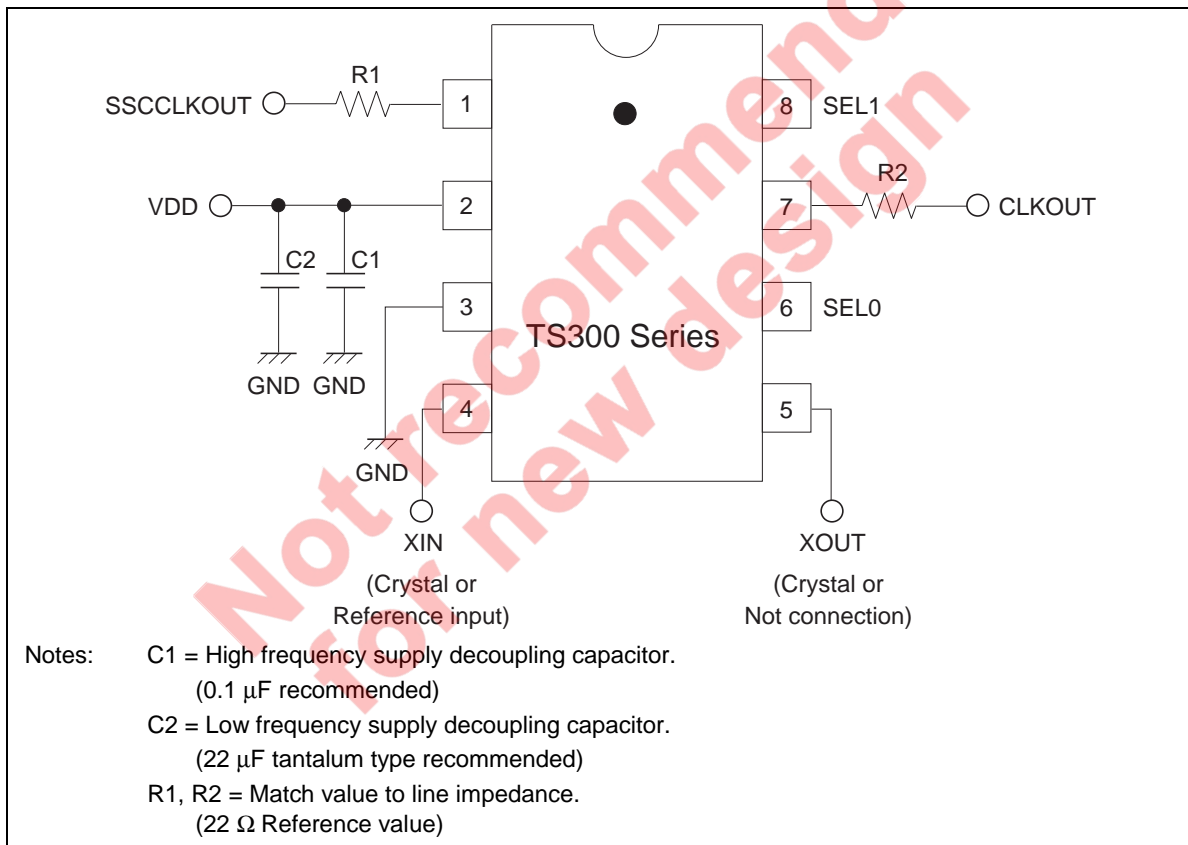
R1

SSCCLKOUT

1

8

SEL1

R2

VDD

2

7

CLKOUT

C2

C1

3

6

SEL0

TS300 Series

GND GND

4

5

GND

XIN

(Crystal or Reference input)

XOUT

(Crystal or Not connection)

Not recommended for new design

Notes: C1 = High frequency supply decoupling capacitor. (0.1 $\mu$F recommended)

C2 = Low frequency supply decoupling capacitor. (22 $\mu$F tantalum type recommended)

R1, R2 = Match value to line impedance. (22 $\Omega$ Reference value)